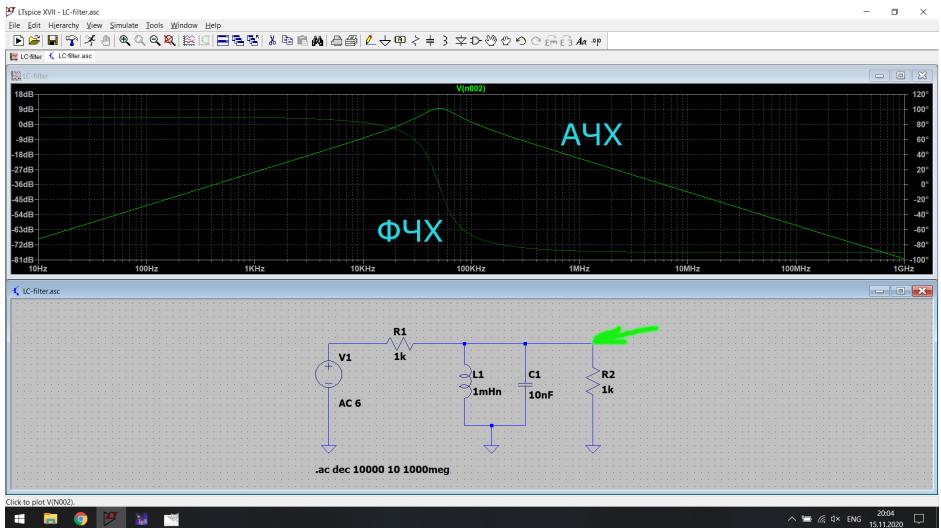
LTspice XVII - LC-filter.asc

File Edit Hierarchy View Simulate Tools Window Help

LC-filter LC-filter.asc

LC-filter

V(n002)

18dB
9dB
0dB
-9dB
-18dB
-27dB
-36dB
-45dB
-54dB
-63dB
-72dB
-81dB

120°
100°
80°
60°
40°
20°
0°
-20°
-40°
-60°
-80°
-100°

10Hz 100Hz 1KHz 10KHz 100KHz 1MHz 10MHz 100MHz 1GHz

АЧХ

ФЧХ

LC-filter.asc

R1
1k

V1

AC 6

L1
1mHn

C1
10nF

R2
1k

.ac dec 10000 10 1000meg

Click to plot V(N002).

ENG

20:04
15.11.2020